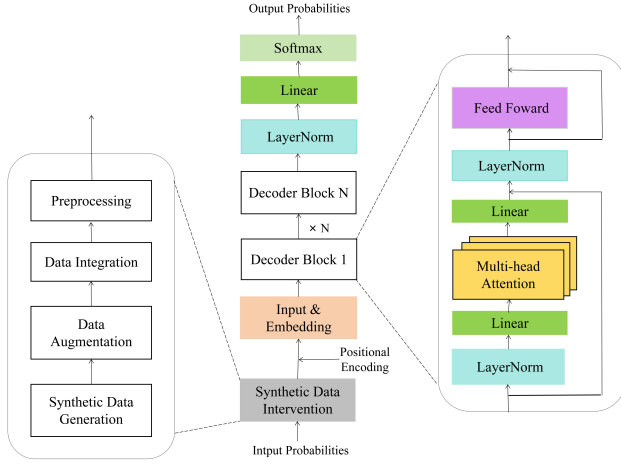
Output Probabilities

Softmax

Linear

LayerNorm

Decoder Block N

× N

Decoder Block 1

Input & Embedding

Positional Encoding

Synthetic Data Intervention

Intput Probabilities

Preprocessing

Data Integration

Data Augmentation

Synthetic Data Generation

Feed Foward

LayerNorm

Linear

Multi-head Attention

Linear

LayerNorm